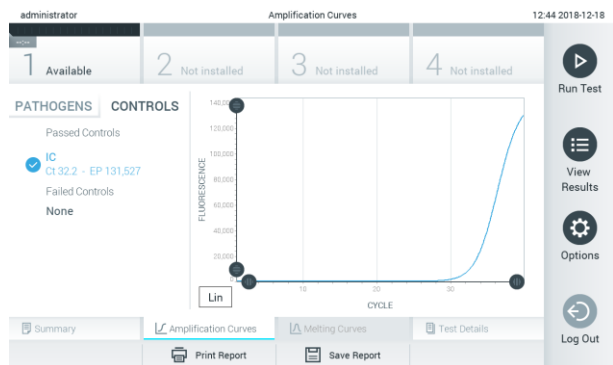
administrator Amplification Curves 12:44 2018-12-18

1 Available
2 Not installed
3 Not installed
4 Not installed

Run Test

PATHOGENS CONTROLS

Passed Controls

IC
Ct 32.2 - EP 131,527

Failed Controls

None

140,000
120,000
100,000
80,000
60,000
40,000
20,000
0

FLUORESCENCE

10 20 30

CYCLE

Lin

View Results

Options

Log Out

Summary
Amplification Curves
Melting Curves
Test Details

Print Report
Save Report